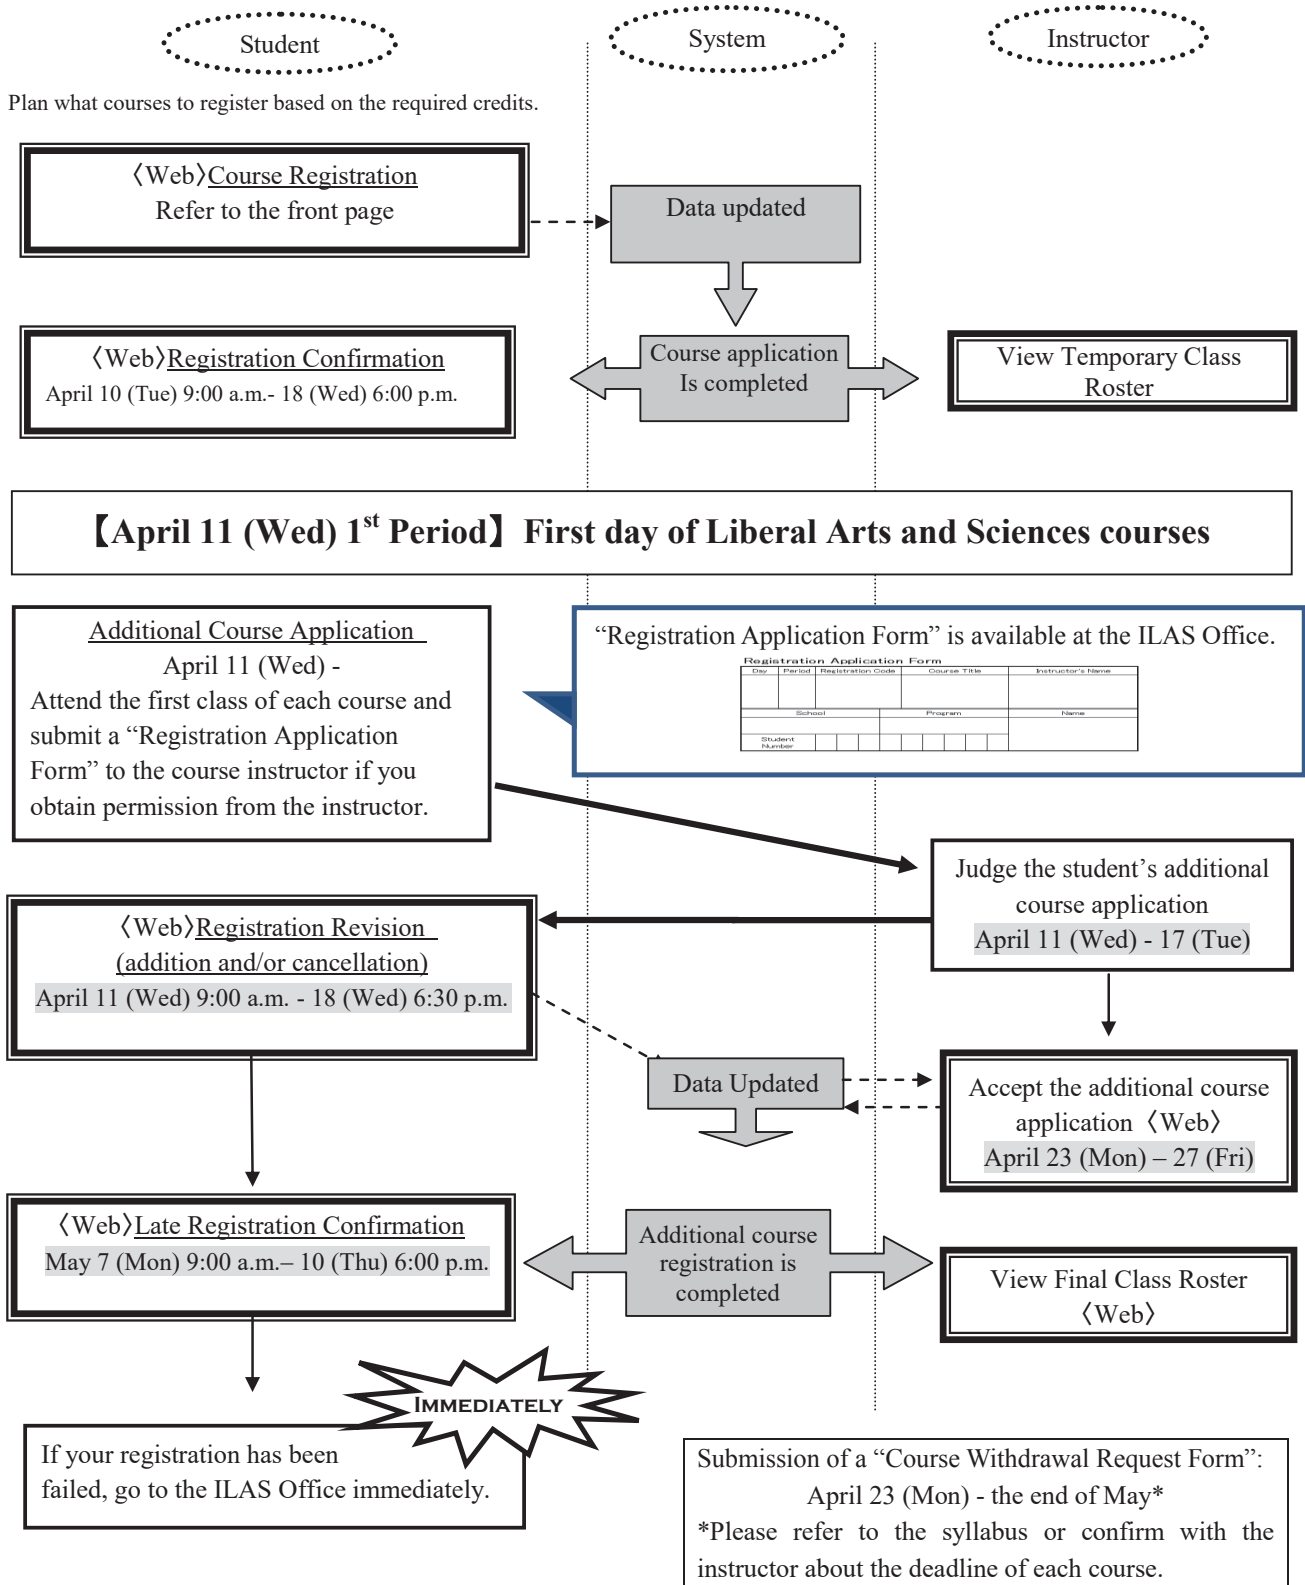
Student

System

Instructor

Plan what courses to register based on the required credits.

〈Web〉Course Registration
Refer to the front page

Data updated

〈Web〉Registration Confirmation
April 10 (Tue) 9:00 a.m.- 18 (Wed) 6:00 p.m.

Course application Is completed

View Temporary Class Roster

【April 11 (Wed) 1$^{st}$ Period】 First day of Liberal Arts and Sciences courses

Additional Course Application
April 11 (Wed) -
Attend the first class of each course and submit a “Registration Application Form” to the course instructor if you obtain permission from the instructor.

“Registration Application Form” is available at the ILAS Office.

Registration Application Form

| Day | Period | Registration Code | Course Title | Instructor's Name |
|---|---|---|---|---|
| | | | | |
| School | | Program | | Name |
| Student Number | | | | |

Judge the student’s additional course application
April 11 (Wed) - 17 (Tue)

〈Web〉Registration Revision
(addition and/or cancellation)
April 11 (Wed) 9:00 a.m. - 18 (Wed) 6:30 p.m.

Data Updated

Accept the additional course application〈Web〉
April 23 (Mon) – 27 (Fri)

〈Web〉Late Registration Confirmation
May 7 (Mon) 9:00 a.m.– 10 (Thu) 6:00 p.m.

Additional course registration is completed

View Final Class Roster〈Web〉

IMMEDIATELY

If your registration has been failed, go to the ILAS Office immediately.

Submission of a “Course Withdrawal Request Form”:
April 23 (Mon) - the end of May*
*Please refer to the syllabus or confirm with the instructor about the deadline of each course.